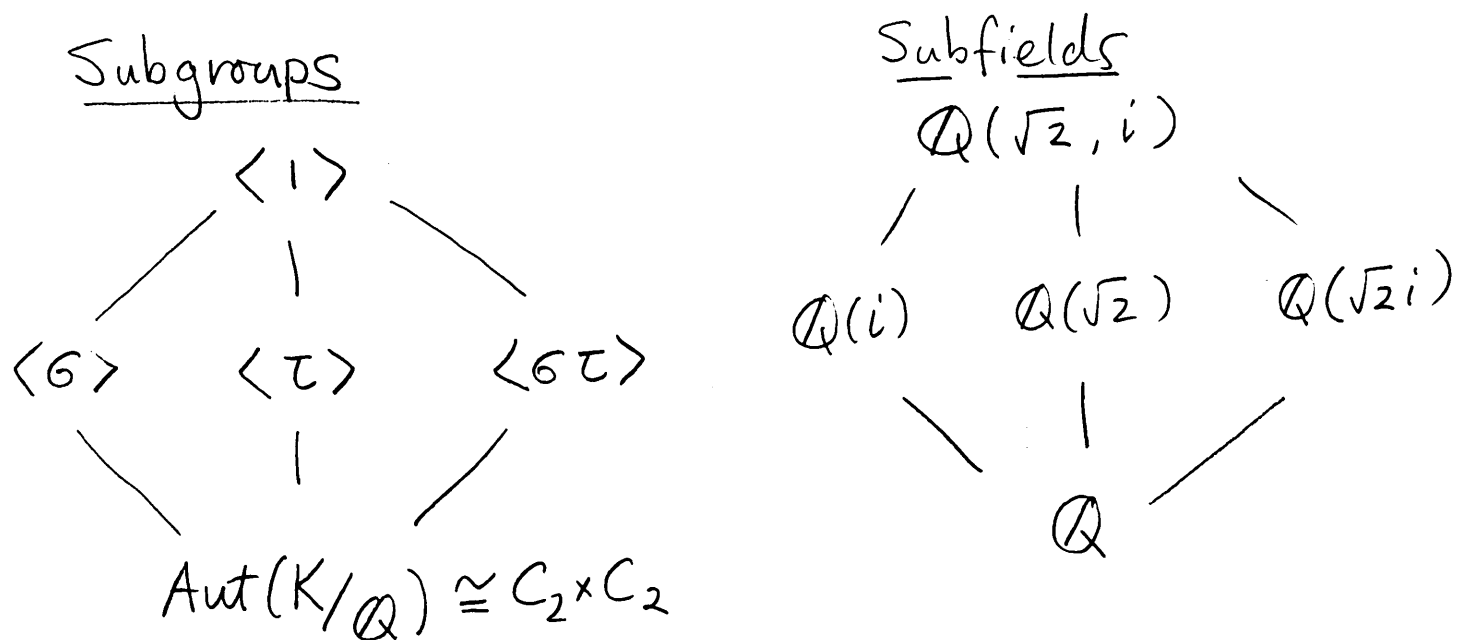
Subgroups

$\langle 1 \rangle$

$\langle \sigma \rangle$ $\langle \tau \rangle$ $\langle \sigma\tau \rangle$

$Aut(K/\mathbb{Q}) \cong C_2 \times C_2$

Subfields

$\mathbb{Q}(\sqrt{2}, i)$

$\mathbb{Q}(i)$ $\mathbb{Q}(\sqrt{2})$ $\mathbb{Q}(\sqrt{2}i)$

$\mathbb{Q}$